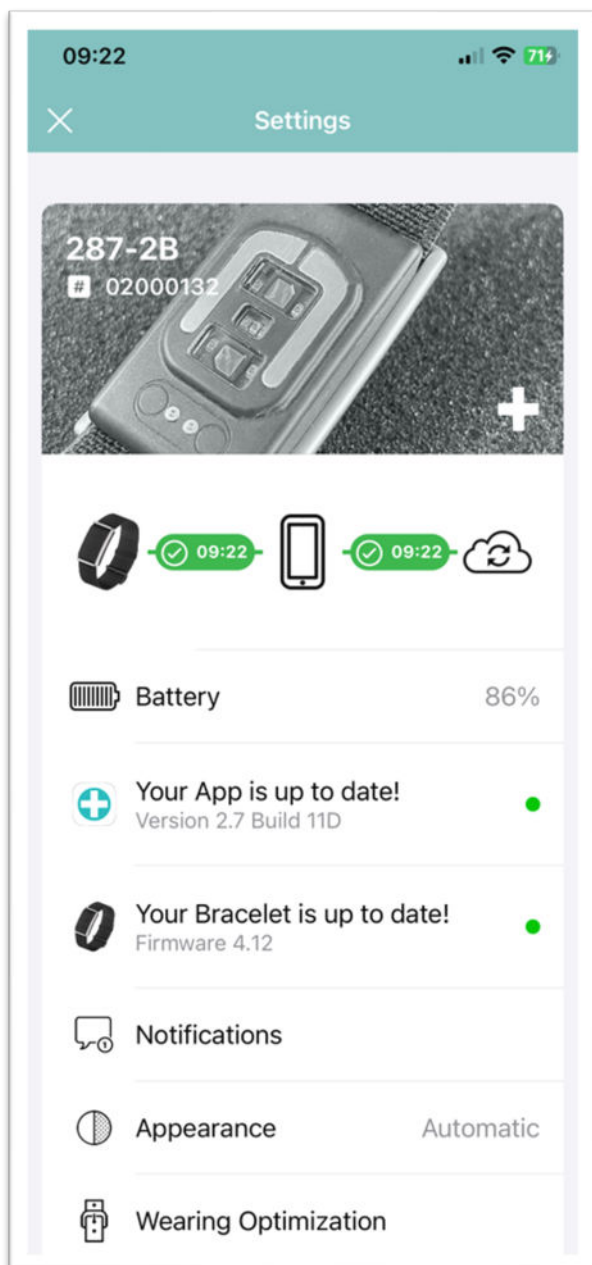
09:22

71

Settings

287-2B

# 02000132

09:22

09:22

Battery 86%

Your App is up to date!
Version 2.7 Build 11D

Your Bracelet is up to date!
Firmware 4.12

Notifications

Appearance Automatic

Wearing Optimization